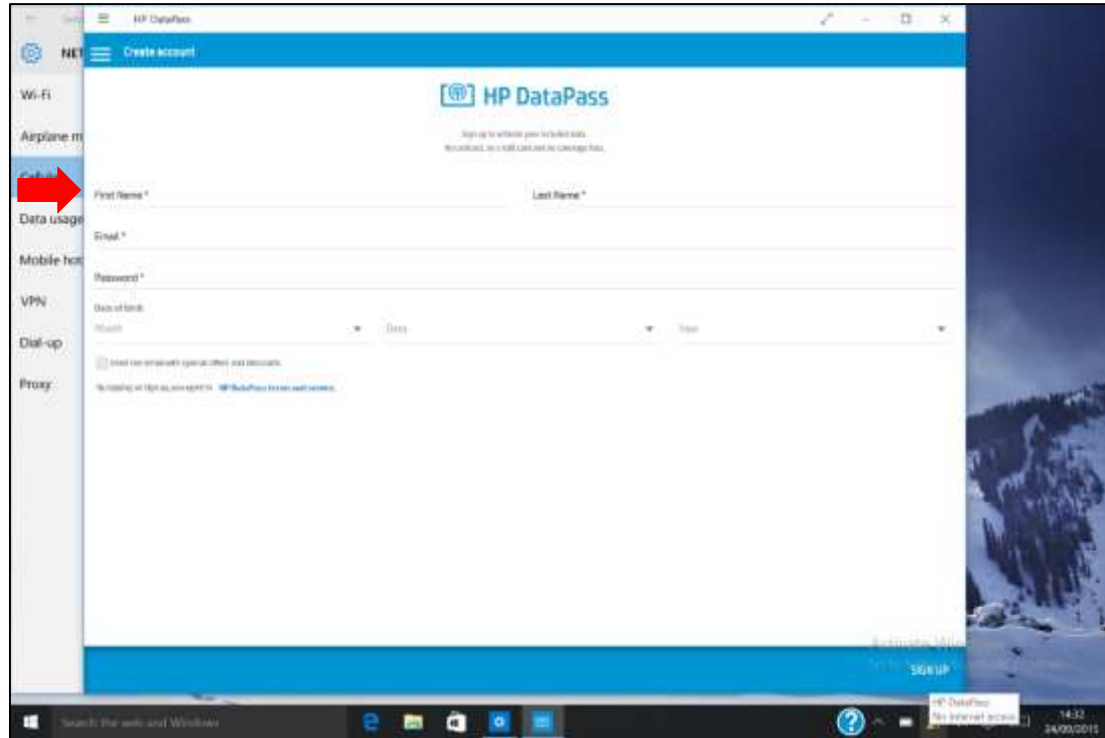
HP DataPass

NET

Create account

Wi-Fi

Airplane m

Data usage

Mobile hot

VPN

Dial-up

Proxy

HP DataPass

Sign up to activate your included data.
No contract, no credit card and no coverage fees.

First Name *

Last Name *

Email *

Password *

Date of birth

Month

Date

Year

Email me email with special offers and discounts

By tapping on Sign up, you agree to HP DataPass terms and conditions

SIGN UP

Activate Windows

Search the web and Windows

HP DataPass
No Internet access

14:32
24/09/2015